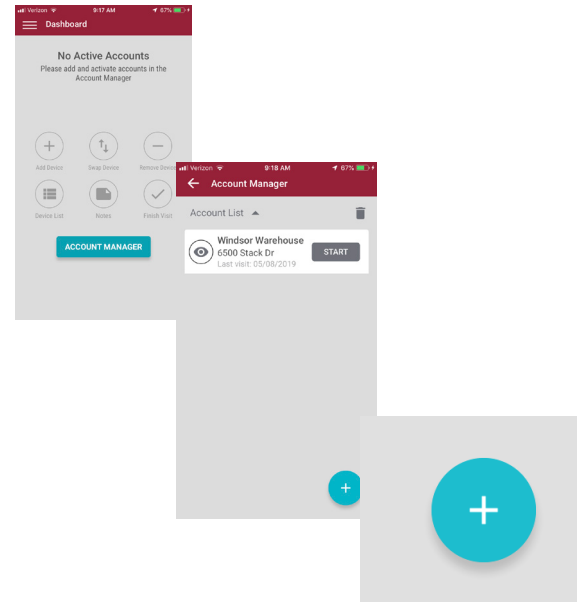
Verizon 9:17 AM 67%

Dashboard

No Active Accounts

Please add and activate accounts in the Account Manager

Add Device

Swap Device

Remove Device

Device List

Notes

Finish Visit

ACCOUNT MANAGER

Verizon 9:18 AM 67%

Account Manager

Account List

Windsor Warehouse

6500 Stack Dr

Last visit: 05/08/2019

START

+

+